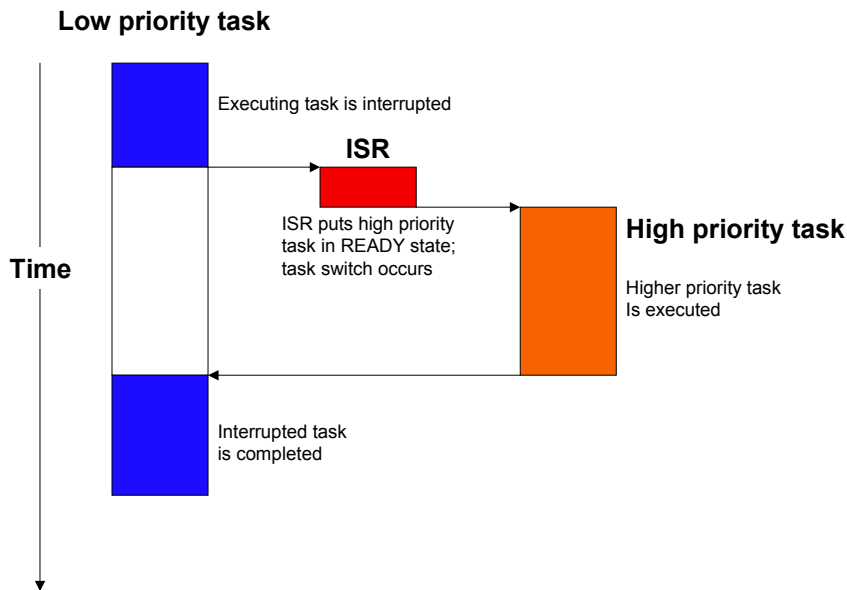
Low priority task

Executing task is interrupted

ISR

ISR puts high priority task in READY state; task switch occurs

High priority task

Time

Higher priority task Is executed

Interrupted task is completed